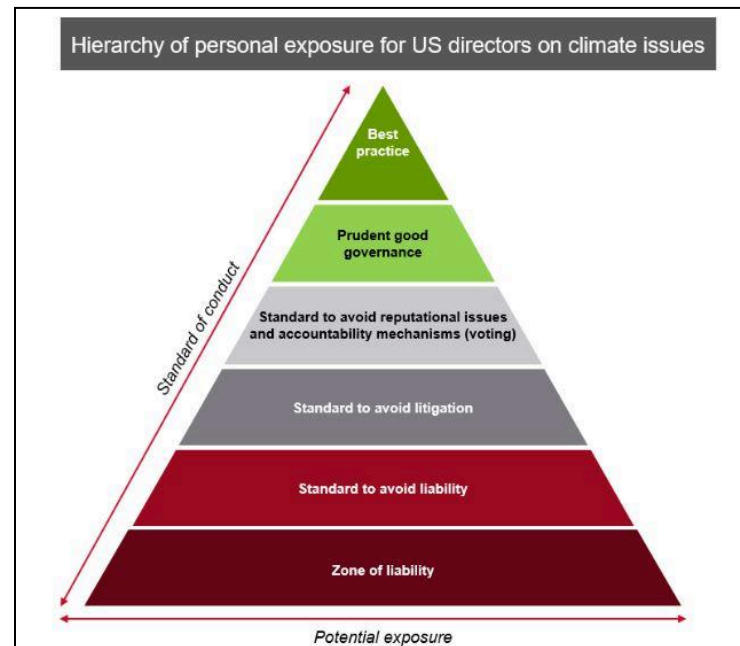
Hierarchy of personal exposure for US directors on climate issues

Standard of conduct

Best practice

Prudent good governance

Standard to avoid reputational issues and accountability mechanisms (voting)

Standard to avoid litigation

Standard to avoid liability

Zone of liability

Potential exposure